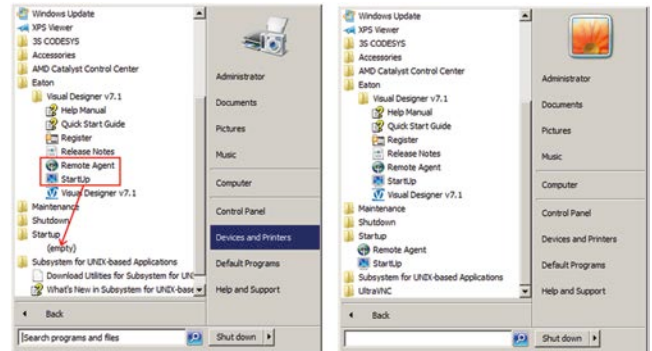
Windows Update
XPS Viewer
3S CODESYS
Accessories
AMD Catalyst Control Center
Eaton
Visual Designer v7.1
Help Manual
Quick Start Guide
Register
Release Notes
Remote Agent
StartUp
Visual Designer v7.1
Maintenance
Shutdown
Startup
(empty)
Subsystem for UNIX-based Applications
Download Utilities for Subsystem for UN
What's New in Subsystem for UNIX-base
Back
Search programs and files

Administrator
Documents
Pictures
Music
Computer
Control Panel
Devices and Printers
Default Programs
Help and Support
Shut down

Windows Update
XPS Viewer
3S CODESYS
Accessories
AMD Catalyst Control Center
Eaton
Visual Designer v7.1
Help Manual
Quick Start Guide
Register
Release Notes
Remote Agent
StartUp
Visual Designer v7.1
Maintenance
Shutdown
Startup
Remote Agent
StartUp
Subsystem for UNIX-based Applications
UltraVNC
Back

Administrator
Documents
Pictures
Music
Computer
Control Panel
Devices and Printers
Default Programs
Help and Support
Shut down